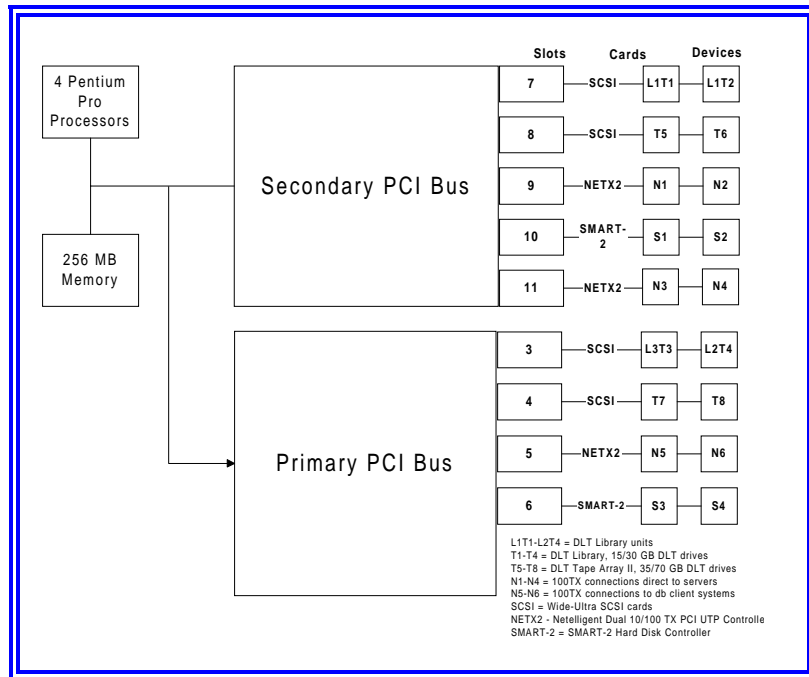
4 Pentium Pro Processors

256 MB Memory

Secondary PCI Bus

Primary PCI Bus

| Slots | | Cards | Devices |
|---|---|---|---|
| 7 | SCSI | L1T1 | L1T2 |
| 8 | SCSI | T5 | T6 |
| 9 | NETX2 | N1 | N2 |
| 10 | SMART-2 | S1 | S2 |
| 11 | NETX2 | N3 | N4 |
| 3 | SCSI | L3T3 | L2T4 |
| 4 | SCSI | T7 | T8 |
| 5 | NETX2 | N5 | N6 |
| 6 | SMART-2 | S3 | S4 |

L1T1-L2T4 = DLT Library units
T1-T4 = DLT Library, 15/30 GB DLT drives
T5-T8 = DLT Tape Array II, 35/70 GB DLT drives
N1-N4 = 100TX connections direct to servers
N5-N6 = 100TX connections to db client systems
SCSI = Wide-Ultra SCSI cards
NETX2 - Netelligent Dual 10/100 TX PCI UTP Controlle
SMART-2 = SMART-2 Hard Disk Controller